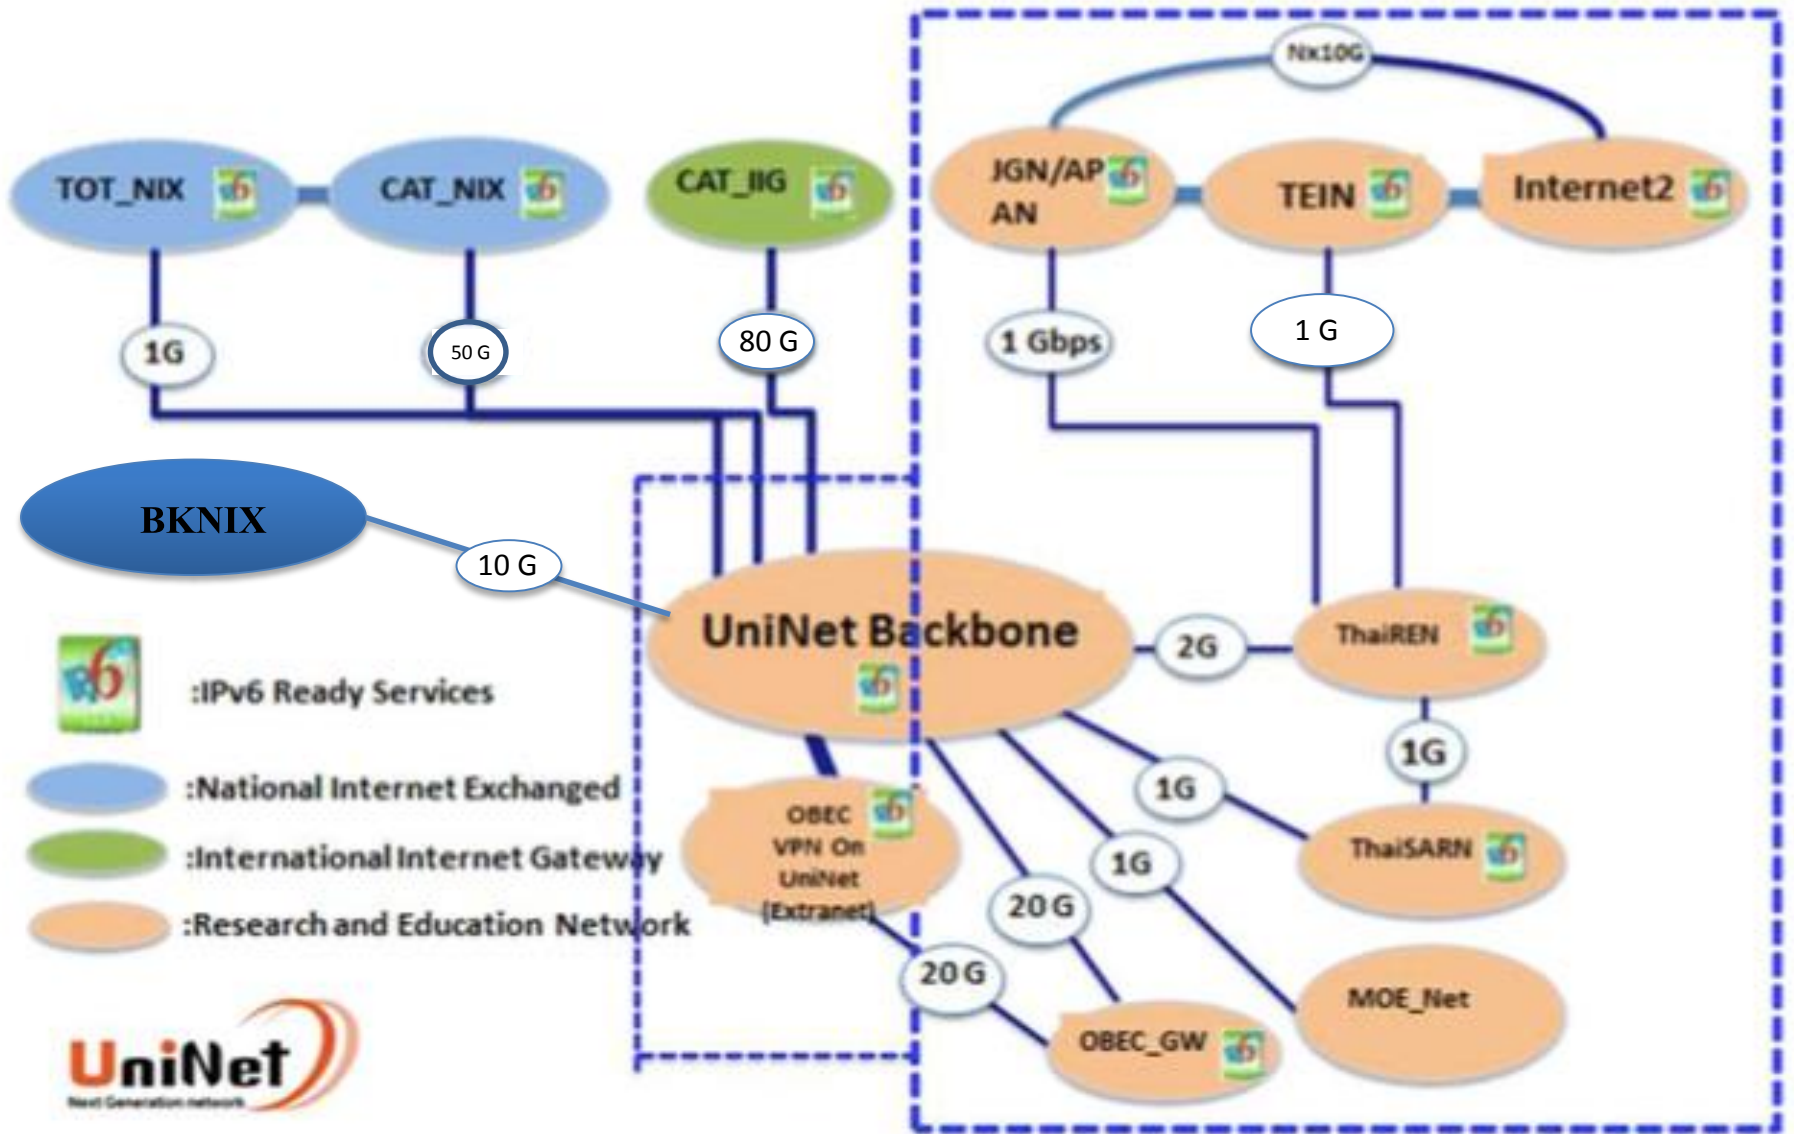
Nx10G

TOT_NIX

CAT_NIX

CAT_IIG

JGN/APAN

TEIN

Internet2

1G

50 G

80 G

1 Gbps

1 G

BKNIX

10 G

UniNet Backbone

2G

ThaiREN

:IPv6 Ready Services

:National Internet Exchanged

:International Internet Gateway

:Research and Education Network

OBEC VPN On UniNet (Extranet)

1G

1G

ThaiSARN

1G

20 G

20 G

OBEC_GW

MOE_Net

UniNet
Next Generation network